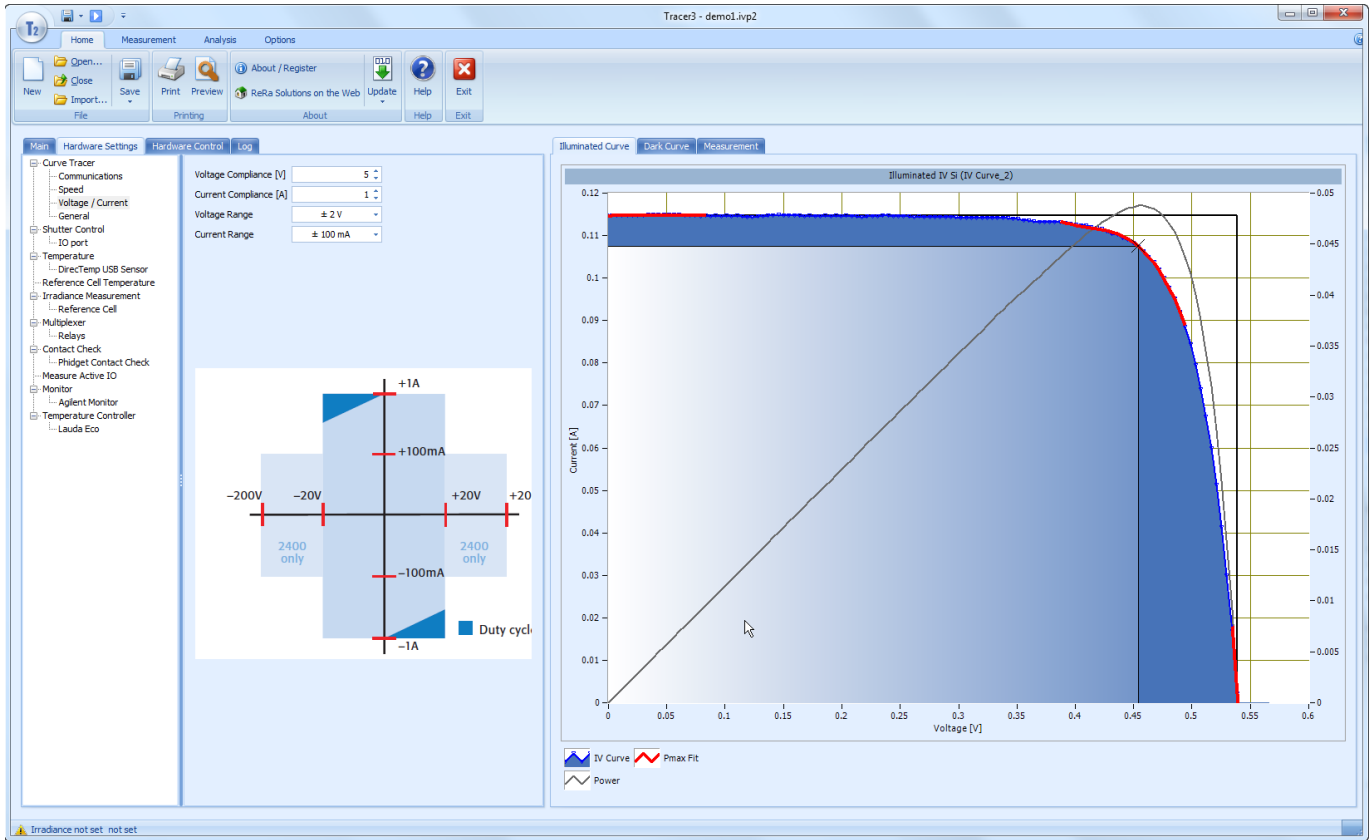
T2

Tracer3 - demo1.ivp2

Home Measurement Analysis Options

New Open... Close Import... Save
File

Print Preview
Printing

About / Register
ReRa Solutions on the Web
Update
About

Help
Help

Exit
Exit

Main Hardware Settings Hardware Control Log

Curve Tracer
Communications
Speed
Voltage / Current
General
Shutter Control
IO port
Temperature
DirecTemp USB Sensor
Reference Cell Temperature
Irradiance Measurement
Reference Cell
Multiplexer
Relays
Contact Check
Phidget Contact Check
Measure Active IO
Monitor
Agilent Monitor
Temperature Controller
Lauda Eco

Voltage Compliance [V] 5
Current Compliance [A] 1
Voltage Range ± 2 V
Current Range ± 100 mA

+1A
+100mA
−200V −20V +20V +20
2400 only
2400 only
−100mA
−1A
Duty cycl

Illuminated Curve Dark Curve Measurement

Illuminated IV Si (IV Curve_2)

Current [A]
0.12
0.11
0.1
0.09
0.08
0.07
0.06
0.05
0.04
0.03
0.02
0.01
0

0.05
0.045
0.04
0.035
0.03
0.025
0.02
0.015
0.01
0.005
0

0 0.05 0.1 0.15 0.2 0.25 0.3 0.35 0.4 0.45 0.5 0.55 0.6
Voltage [V]

IV Curve Pmax Fit
Power

Irradiance not set not set